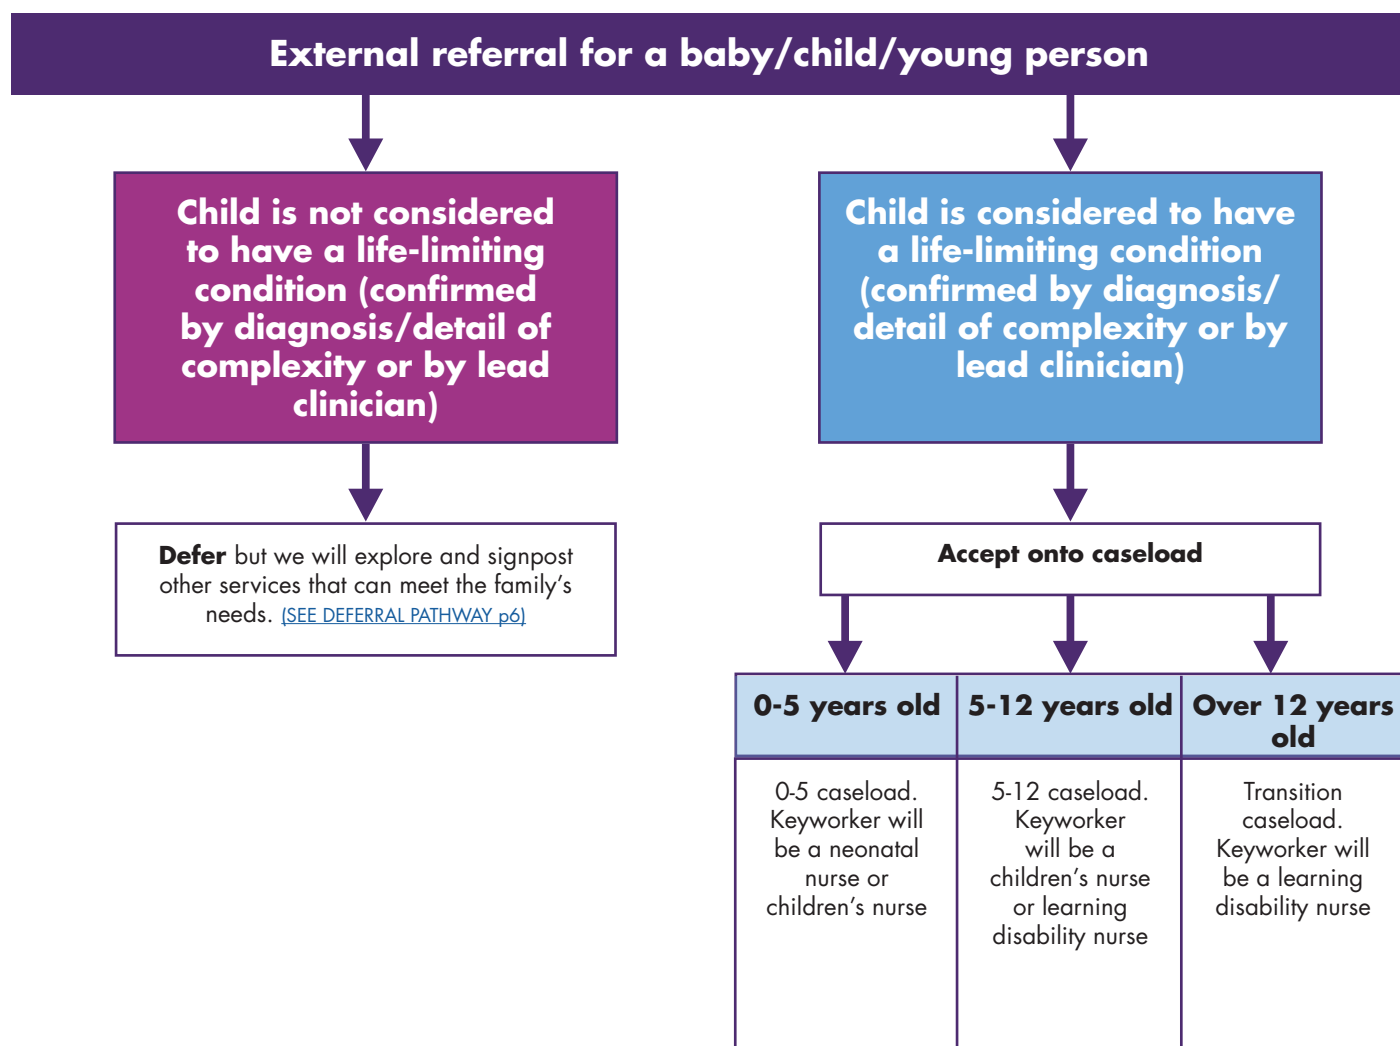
External referral for a baby/child/young person

Child is not considered to have a life-limiting condition (confirmed by diagnosis/detail of complexity or by lead clinician)

Defer but we will explore and signpost other services that can meet the family's needs. (SEE DEFERRAL PATHWAY p6)

Child is considered to have a life-limiting condition (confirmed by diagnosis/ detail of complexity or by lead clinician)

Accept onto caseload

| 0-5 years old | 5-12 years old | Over 12 years old |
|---|---|---|
| 0-5 caseload. Keyworker will be a neonatal nurse or children's nurse | 5-12 caseload. Keyworker will be a children's nurse or learning disability nurse | Transition caseload. Keyworker will be a learning disability nurse |